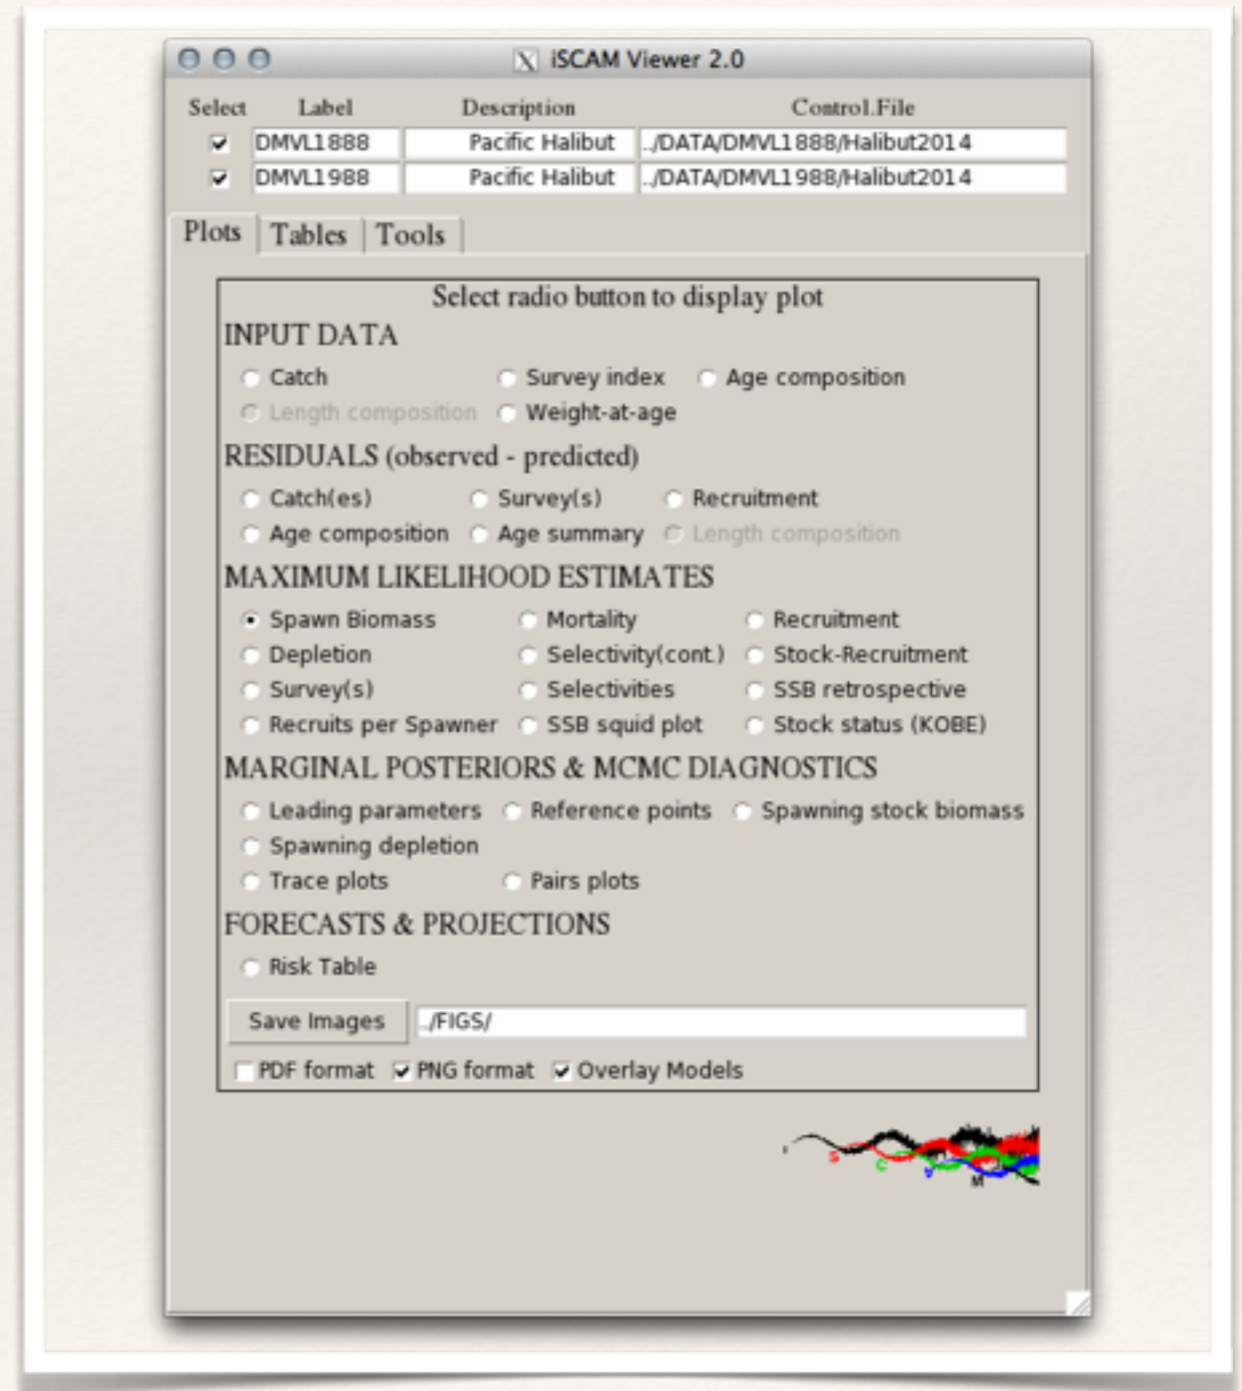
iSCAM Viewer 2.0

| Select | Label | Description | Control.File |
|---|---|---|---|
| ✓ | DMVL1888 | Pacific Halibut | ../DATA/DMVL1888/Halibut2014 |
| ✓ | DMVL1988 | Pacific Halibut | ../DATA/DMVL1988/Halibut2014 |

Plots | Tables | Tools

Select radio button to display plot

INPUT DATA
Catch
Survey index
Age composition
Length composition
Weight-at-age

RESIDUALS (observed - predicted)
Catch(es)
Survey(s)
Recruitment
Age composition
Age summary
Length composition

MAXIMUM LIKELIHOOD ESTIMATES
Spawn Biomass
Mortality
Recruitment
Depletion
Selectivity(cont.)
Stock-Recruitment
Survey(s)
Selectivities
SSB retrospective
Recruits per Spawner
SSB squid plot
Stock status (KOBE)

MARGINAL POSTERIORS & MCMC DIAGNOSTICS
Leading parameters
Reference points
Spawning stock biomass
Spawning depletion
Trace plots
Pairs plots

FORECASTS & PROJECTIONS
Risk Table

Save Images
./FIGS/

PDF format
PNG format
Overlay Models

S C V M